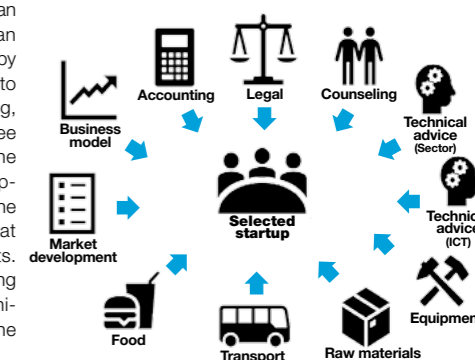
an
an
oy
to
ng,
ee
he
o-
he
at
ts.
ng
ni-
he

Accounting
Legal
Counseling
Business model
Technical advice (Sector)
Selected startup
Market development
Technic advice (ICT)
Food
Transport
Raw materials
Equipmen